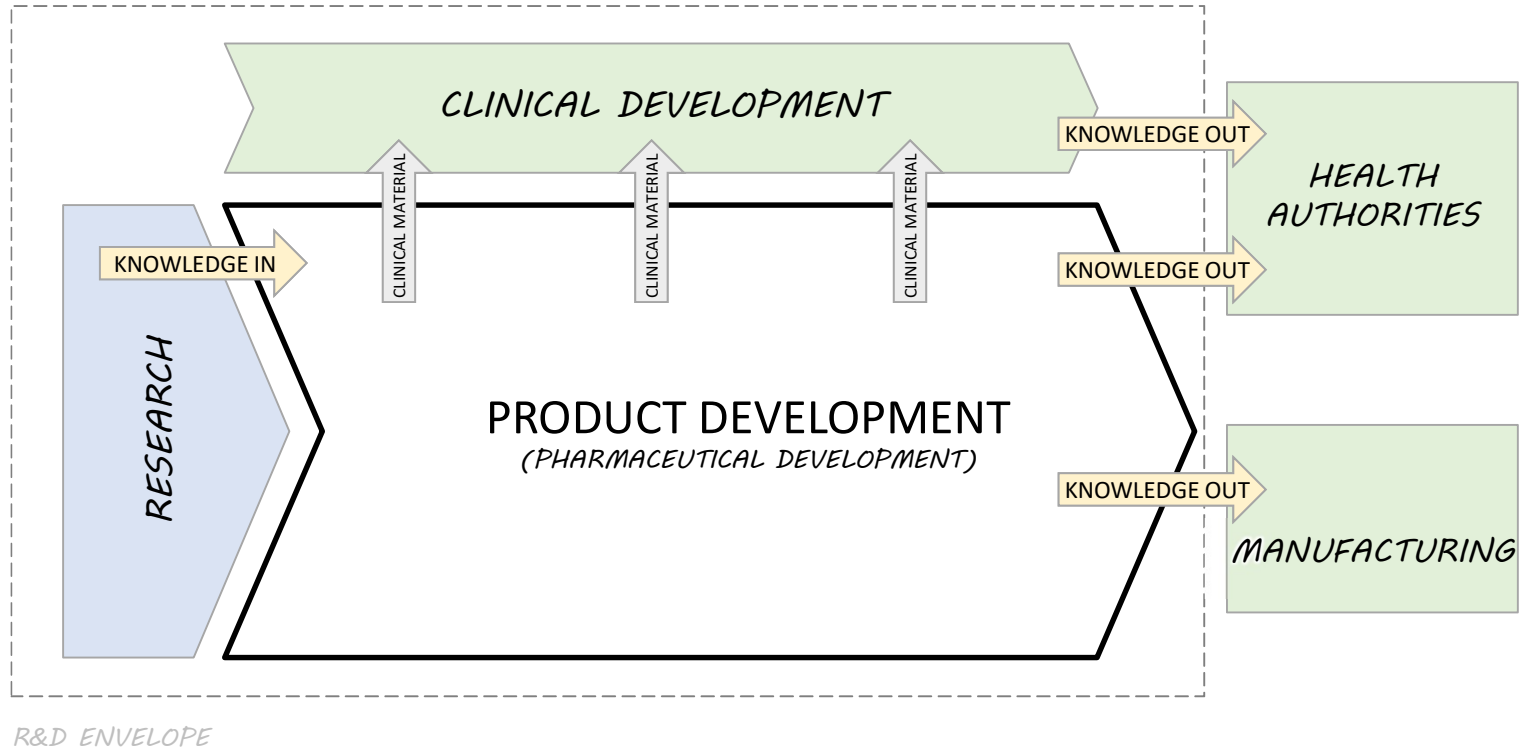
CLINICAL DEVELOPMENT

KNOWLEDGE OUT

HEALTH AUTHORITIES

KNOWLEDGE IN

CLINICAL MATERIAL

CLINICAL MATERIAL

CLINICAL MATERIAL

KNOWLEDGE OUT

RESEARCH

PRODUCT DEVELOPMENT
(PHARMACEUTICAL DEVELOPMENT)

KNOWLEDGE OUT

MANUFACTURING

R&D ENVELOPE